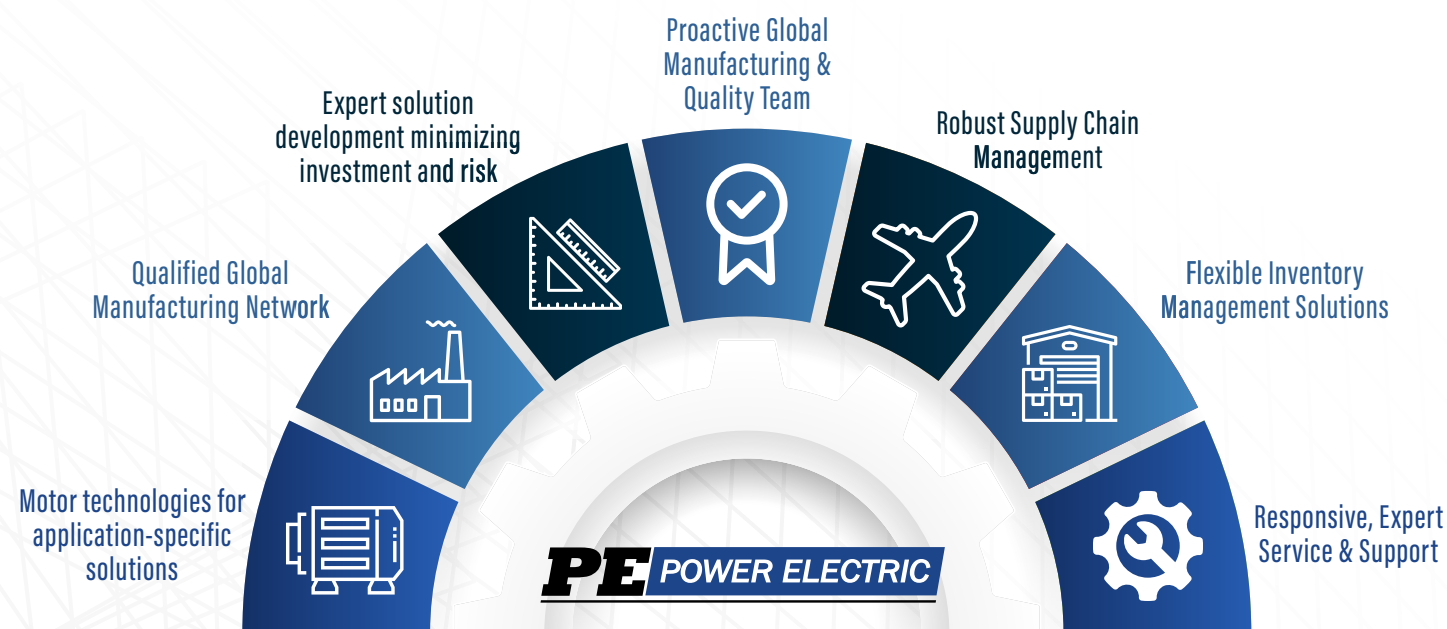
Proactive Global Manufacturing & Quality Team

Expert solution development minimizing investment and risk

Robust Supply Chain Management

Qualified Global Manufacturing Network

Flexible Inventory Management Solutions

Motor technologies for application-specific solutions

Responsive, Expert Service & Support

PE POWER ELECTRIC